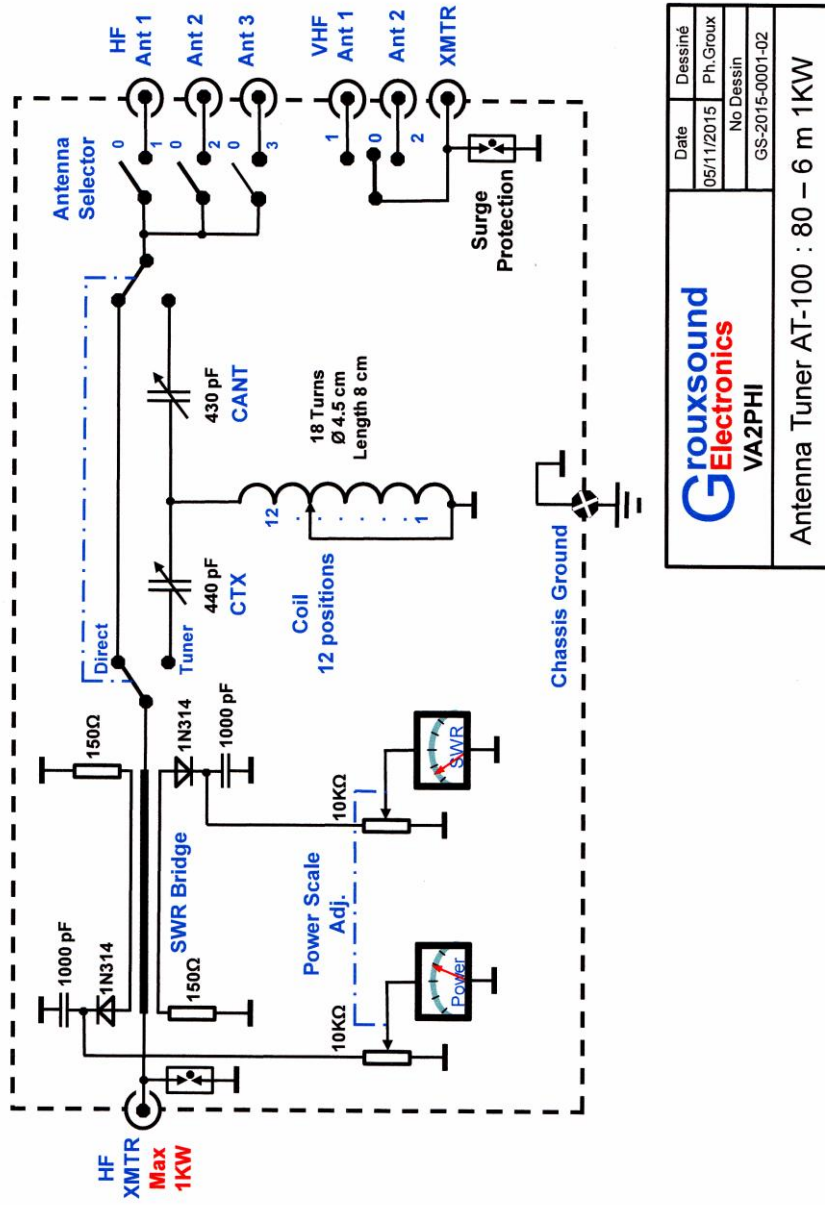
HF
Ant 1

Ant 2

Ant 3

VHF
Ant 1

Ant 2

XMTR

Antenna
Selector

0 1
0 2
0 3

1 0 2

Surge
Protection

Direct

Tuner

440 pF
CTX

430 pF
CANT

18 Turns
Ø 4.5 cm
Length 8 cm

12
1

Coil
12 positions

Chassis Ground

150Ω

1N314

1000 pF

1000 pF

1N314

SWR Bridge

150Ω

Power Scale
Adj.

10KΩ

10KΩ

SWR

Power

HF
XMTR
Max
1KW

| Date | Dessiné |
|---|---|
| 05/11/2015 | Ph.Groux |
| No Dessin | |
| GS-2015-0001-02 | |

Grouxsound
Electronics
VA2PHI

Antenna Tuner AT-100 : 80 – 6 m 1KW